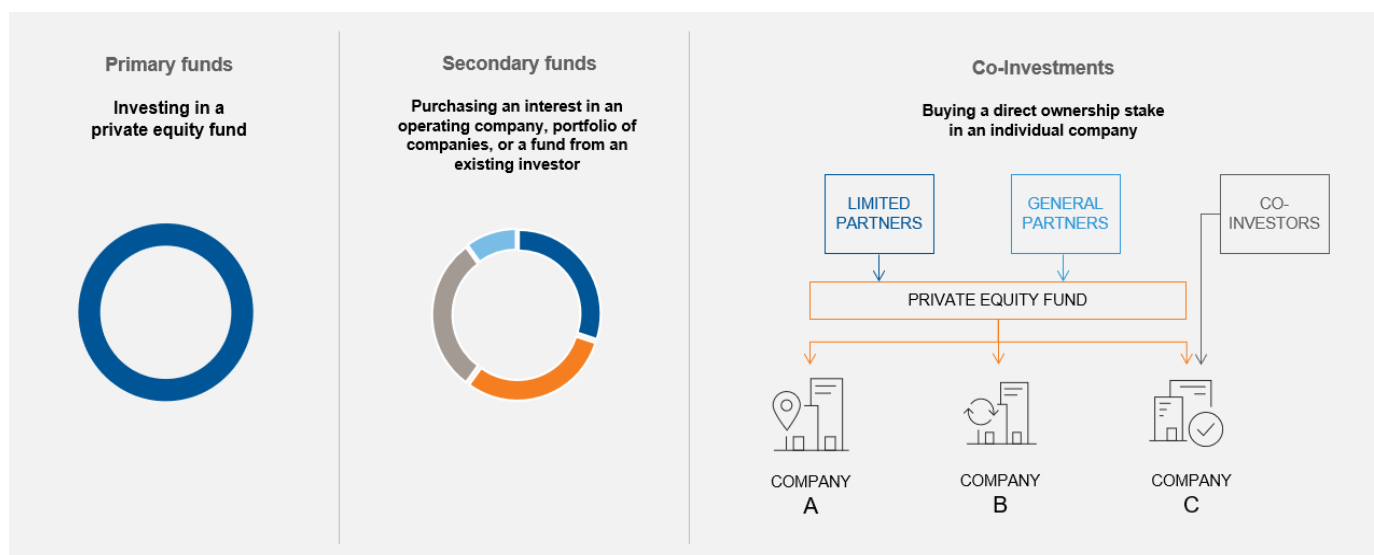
Primary funds

Investing in a private equity fund

Secondary funds

Purchasing an interest in an operating company, portfolio of companies, or a fund from an existing investor

Co-Investments

Buying a direct ownership stake in an individual company

LIMITED PARTNERS

GENERAL PARTNERS

CO-INVESTORS

PRIVATE EQUITY FUND

COMPANY A

COMPANY B

COMPANY C